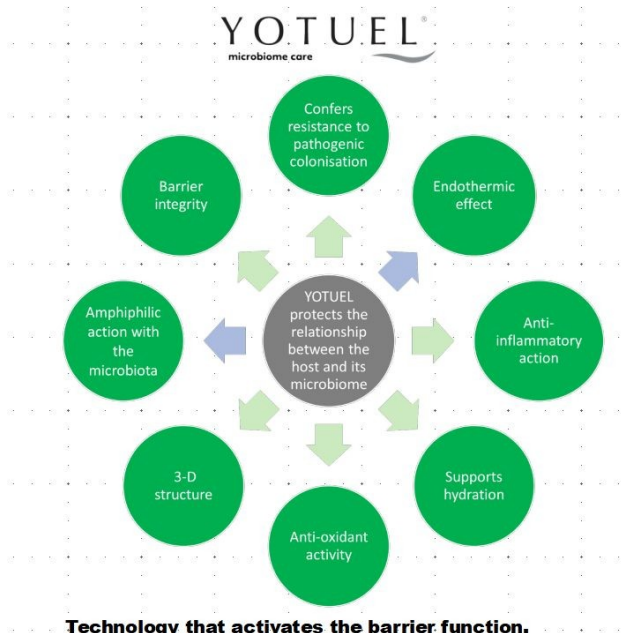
YOTUEL®
microbiome care

Confers resistance to pathogenic colonisation

Endothermic effect

Anti-inflammatory action

Supports hydration

Anti-oxidant activity

3-D structure

Amphiphilic action with the microbiota

Barrier integrity

YOTUEL protects the relationship between the host and its microbiome

Technology that activates the barrier function.